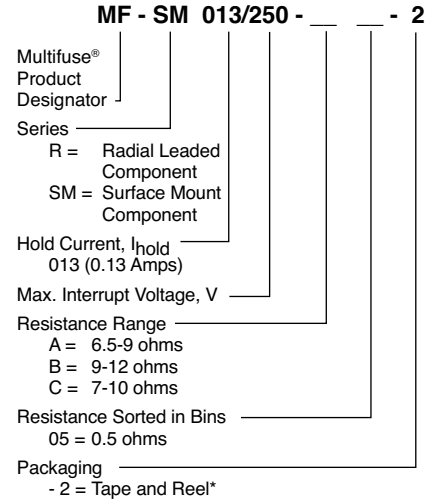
MF - SM 013/250 - __ __ - 2

Multifuse® Product Designator

Series
R = Radial Leaded Component
SM = Surface Mount Component

Hold Current, $I_{hold}$
013 (0.13 Amps)

Max. Interrupt Voltage, V

Resistance Range
A = 6.5-9 ohms
B = 9-12 ohms
C = 7-10 ohms

Resistance Sorted in Bins
05 = 0.5 ohms

Packaging
- 2 = Tape and Reel*